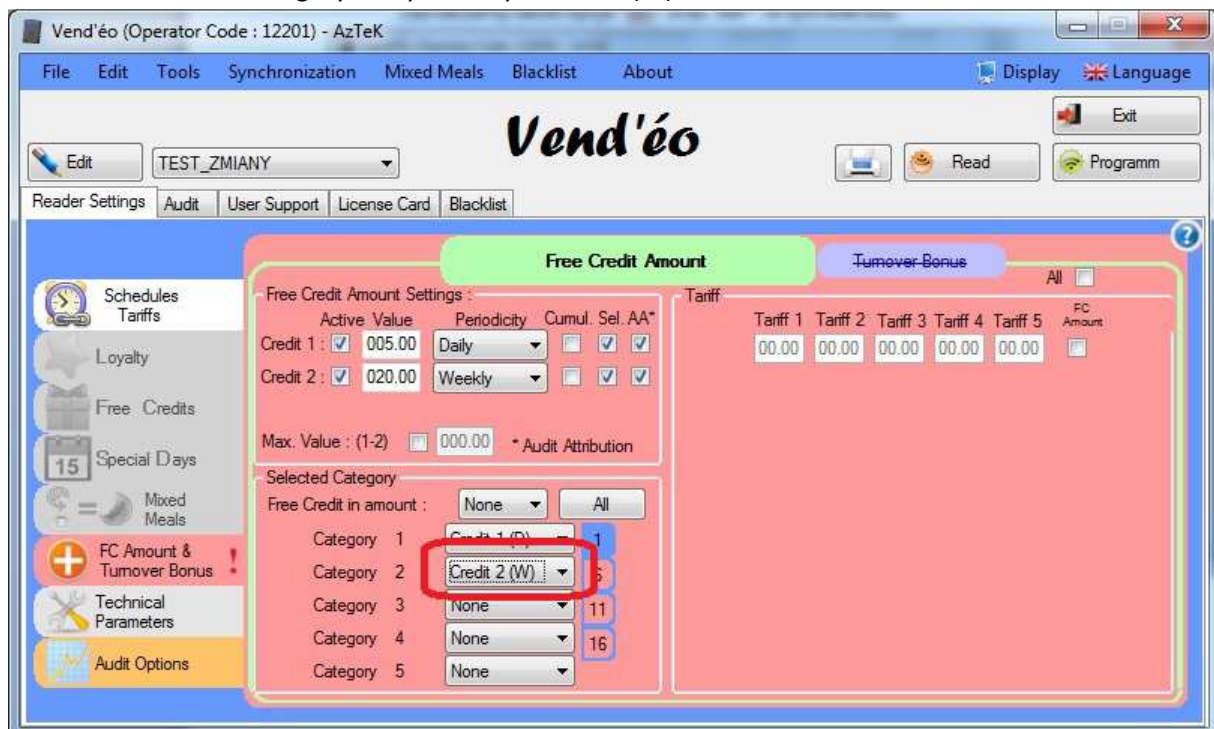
Vend'éo (Operator Code : 12201) - AzTeK

File Edit Tools Synchronization Mixed Meals Blacklist About Display Language

Exit

Edit TEST_ZMIANY

Vend'éo

Read Programm

Reader Settings Audit User Support License Card Blacklist

Free Credit Amount Turnover Bonus

All

Schedules Tariffs

Loyalty

Free Credits

15 Special Days

Mixed Meals

FC Amount & Turnover Bonus !

Technical Parameters

Audit Options

Free Credit Amount Settings :

| | Active | Value | Periodicity | Cumul. | Sel. | AA* |
|---|---|---|---|---|---|---|
| Credit 1 : | ☑ | 005.00 | Daily | ☐ | ☑ | ☑ |
| Credit 2 : | ☑ | 020.00 | Weekly | ☐ | ☑ | ☑ |

Max. Value : (1-2) 000.00 * Audit Attribution

Selected Category

Free Credit in amount : None All

| Category | | |
|---|---|---|
| Category 1 | Credit 1 (D) | 1 |
| Category 2 | Credit 2 (W) | 6 |
| Category 3 | None | 11 |
| Category 4 | None | 16 |
| Category 5 | None | |

Tariff

| Tariff 1 | Tariff 2 | Tariff 3 | Tariff 4 | Tariff 5 | FC Amount |
|---|---|---|---|---|---|
| 00.00 | 00.00 | 00.00 | 00.00 | 00.00 | ☐ |